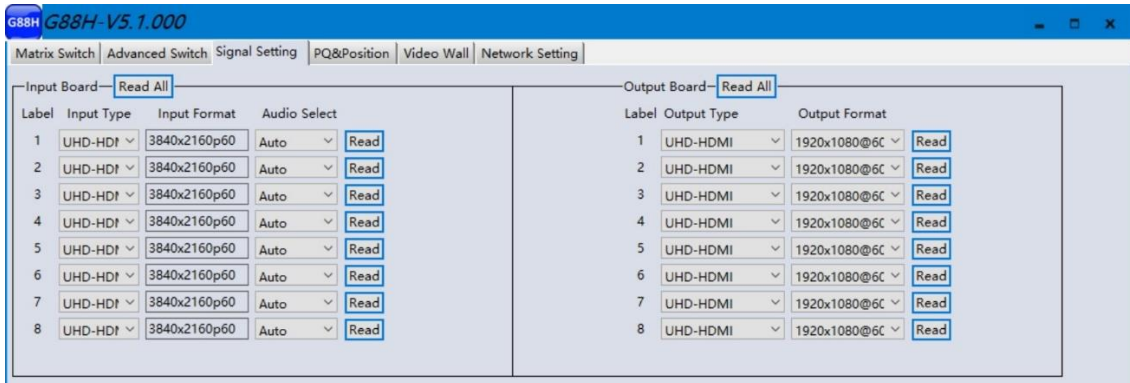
G88H G88H-V5.1.000

Matrix Switch | Advanced Switch | Signal Setting | PQ&Position | Video Wall | Network Setting

Input Board Read All

| Label | Input Type | Input Format | Audio Select | |
|---|---|---|---|---|
| 1 | UHD-HDI | 3840x2160p60 | Auto | Read |
| 2 | UHD-HDI | 3840x2160p60 | Auto | Read |
| 3 | UHD-HDI | 3840x2160p60 | Auto | Read |
| 4 | UHD-HDI | 3840x2160p60 | Auto | Read |
| 5 | UHD-HDI | 3840x2160p60 | Auto | Read |
| 6 | UHD-HDI | 3840x2160p60 | Auto | Read |
| 7 | UHD-HDI | 3840x2160p60 | Auto | Read |
| 8 | UHD-HDI | 3840x2160p60 | Auto | Read |

Output Board Read All

| Label | Output Type | Output Format | |
|---|---|---|---|
| 1 | UHD-HDMI | 1920x1080@6C | Read |
| 2 | UHD-HDMI | 1920x1080@6C | Read |
| 3 | UHD-HDMI | 1920x1080@6C | Read |
| 4 | UHD-HDMI | 1920x1080@6C | Read |
| 5 | UHD-HDMI | 1920x1080@6C | Read |
| 6 | UHD-HDMI | 1920x1080@6C | Read |
| 7 | UHD-HDMI | 1920x1080@6C | Read |
| 8 | UHD-HDMI | 1920x1080@6C | Read |